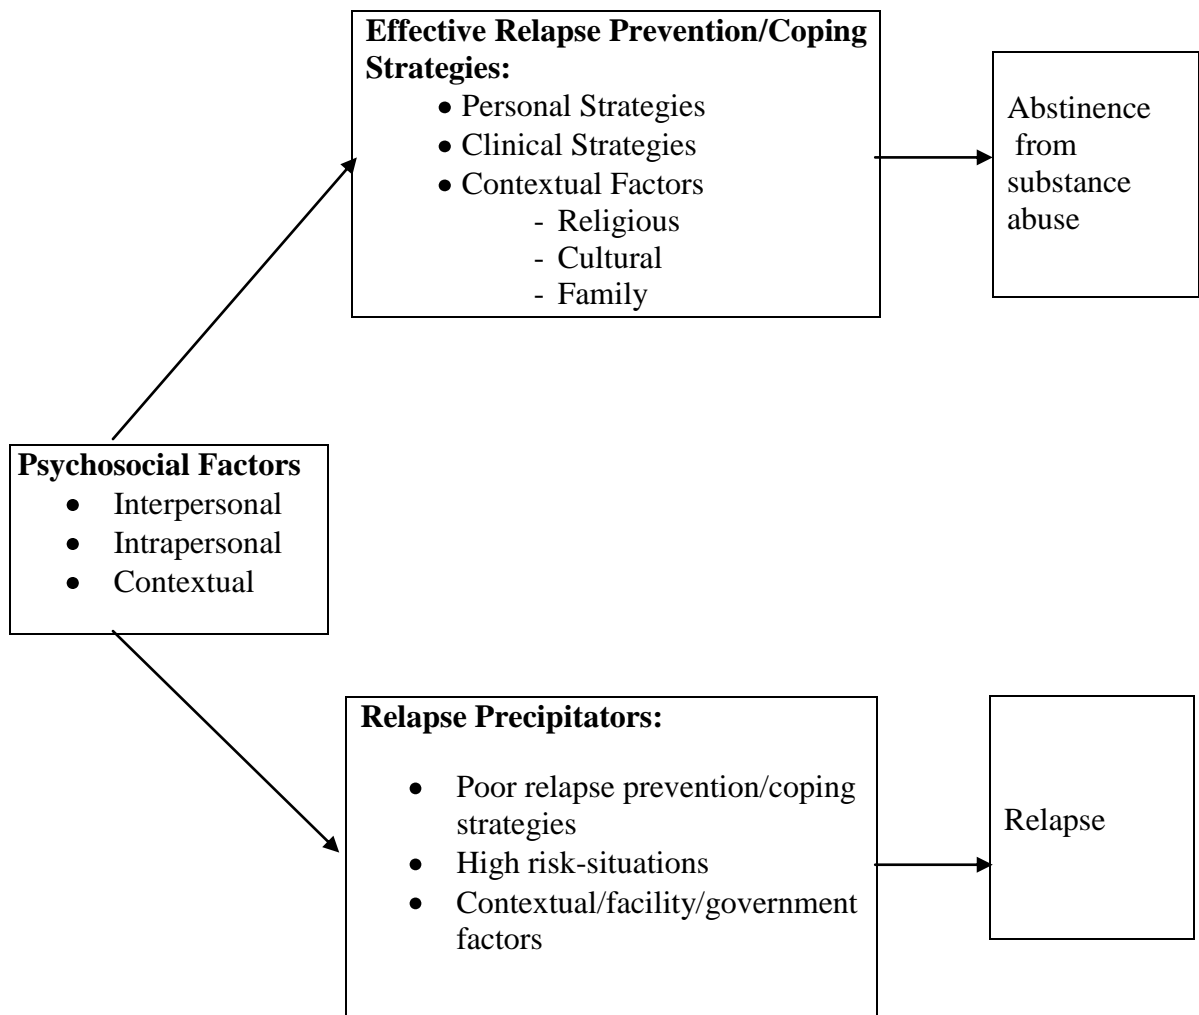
**Effective Relapse Prevention/Coping Strategies:**
- Personal Strategies
- Clinical Strategies
- Contextual Factors
  - Religious
  - Cultural
  - Family

Abstinence from substance abuse

**Psychosocial Factors**
- Interpersonal
- Intrapersonal
- Contextual

**Relapse Precipitators:**
- Poor relapse prevention/coping strategies
- High risk-situations
- Contextual/facility/government factors

Relapse